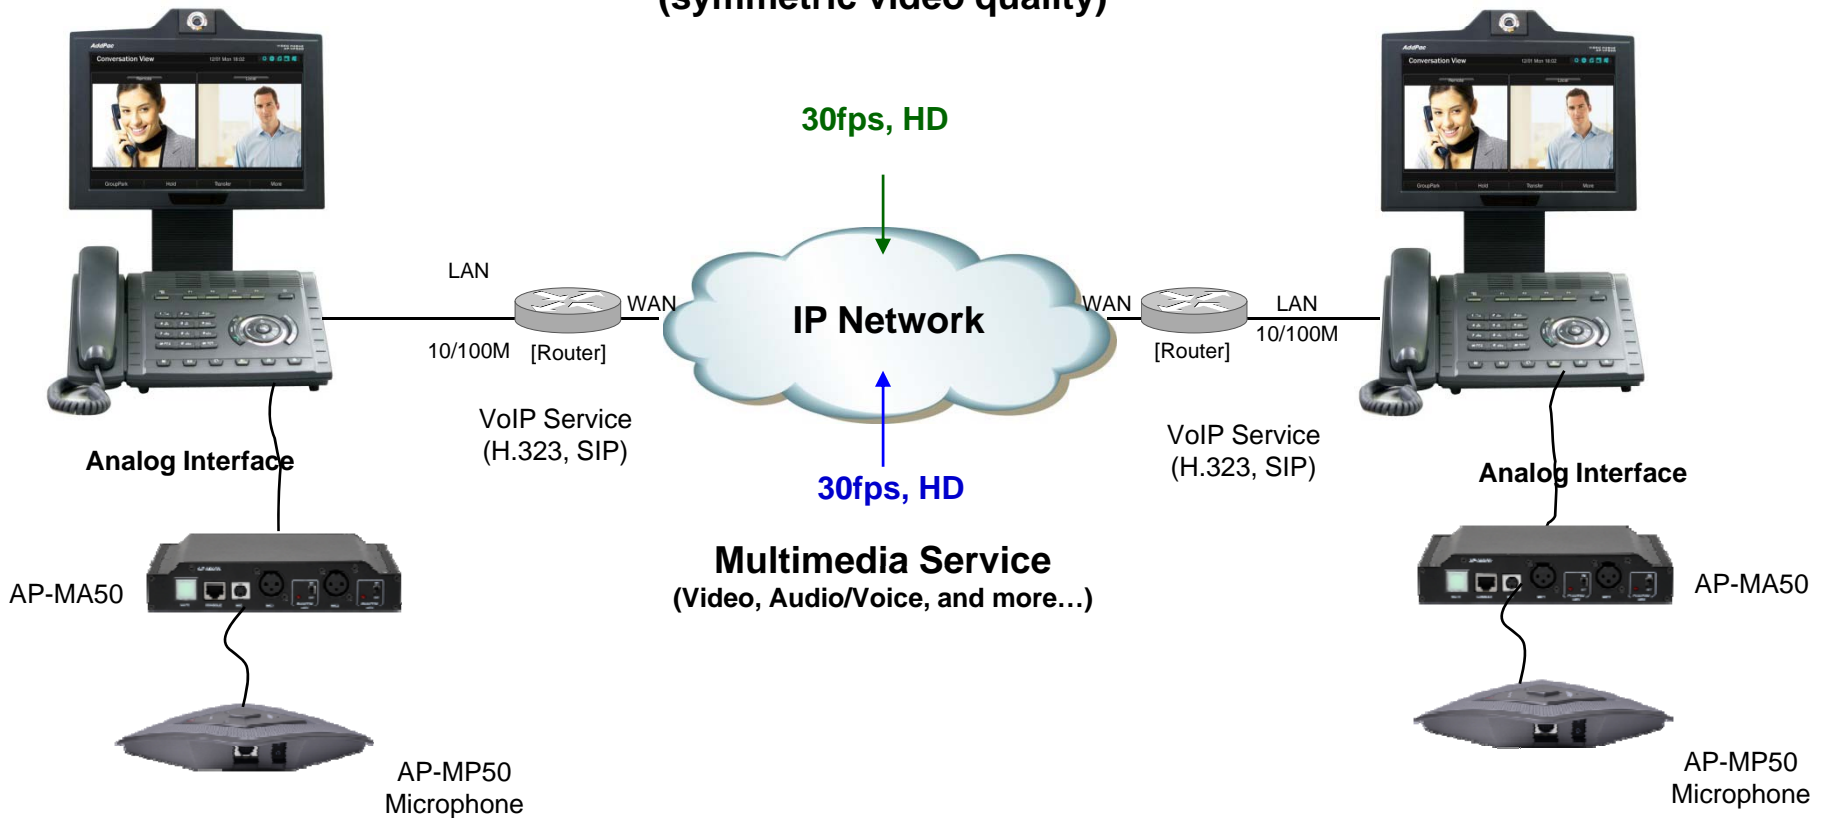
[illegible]

30fps, HD

LAN

WAN

IP Network

WAN

LAN

10/100M

[Router]

[Router]

10/100M

VoIP Service
(H.323, SIP)

VoIP Service
(H.323, SIP)

Analog Interface

Analog Interface

30fps, HD

Multimedia Service
(Video, Audio/Voice, and more…)

AP-MA50

AP-MA50

AP-MP50
Microphone

AP-MP50
Microphone